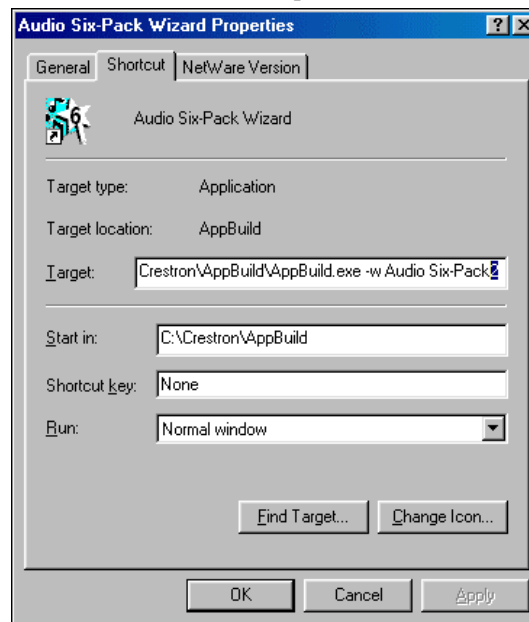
Audio Six-Pack Wizard Properties

?

×

General

Shortcut

NetWare Version

Audio Six-Pack Wizard

Target type: Application

Target location: AppBuild

Target: Crestron\AppBuild\AppBuild.exe -w Audio Six-Pack2

Start in: C:\Crestron\AppBuild

Shortcut key: None

Run: Normal window

Find Target...

Change Icon...

OK

Cancel

Apply